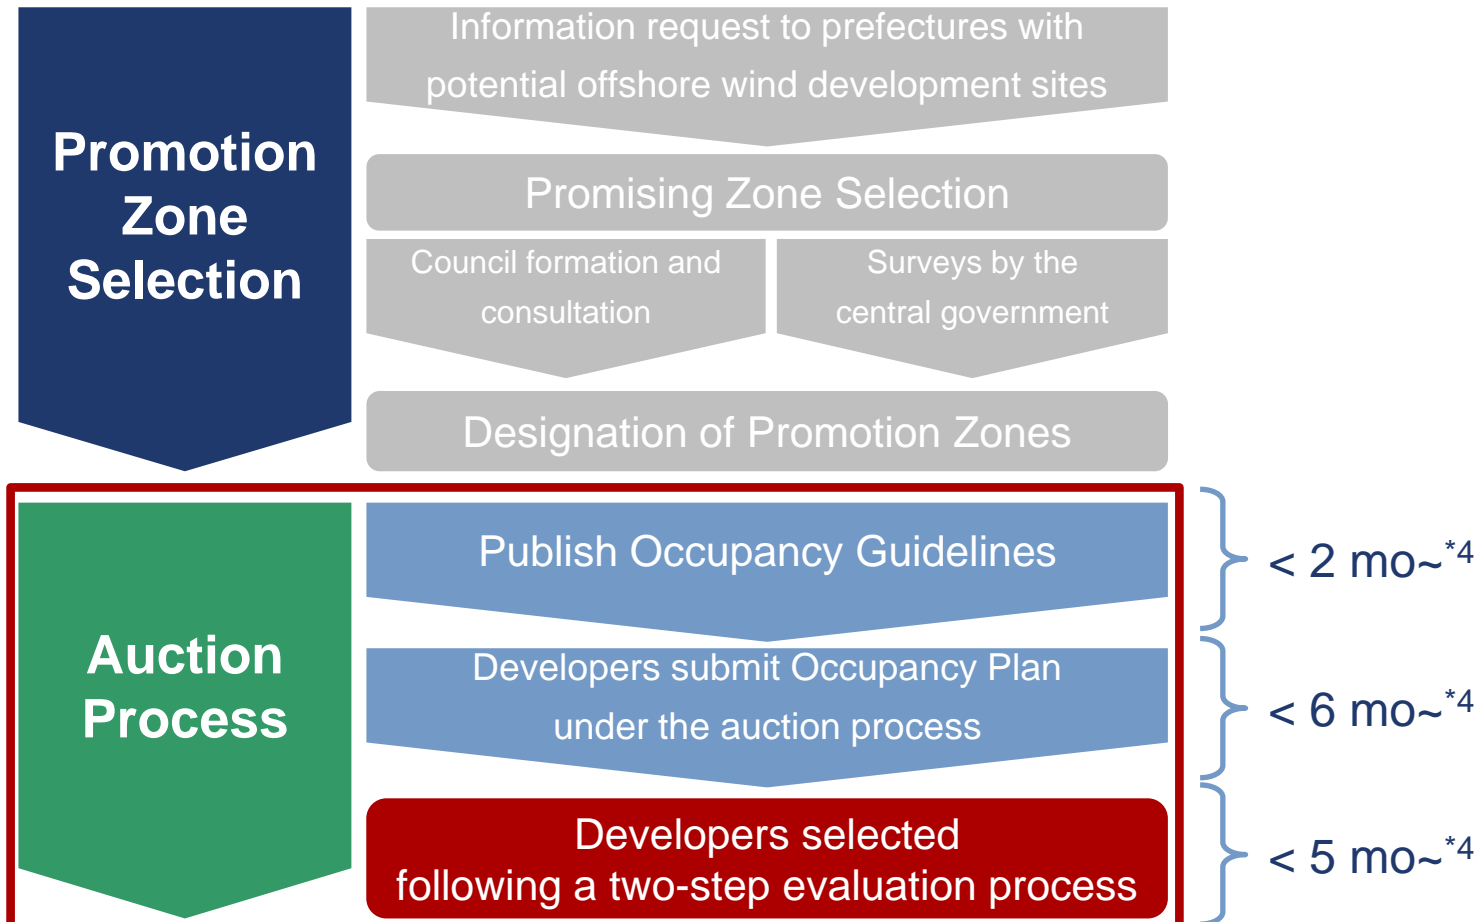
Promotion Zone Selection

Information request to prefectures with potential offshore wind development sites

Promising Zone Selection

Council formation and consultation

Surveys by the central government

Designation of Promotion Zones

Auction Process

Publish Occupancy Guidelines

< 2 mo~$^{*4}$

Developers submit Occupancy Plan under the auction process

< 6 mo~$^{*4}$

Developers selected following a two-step evaluation process

< 5 mo~$^{*4}$